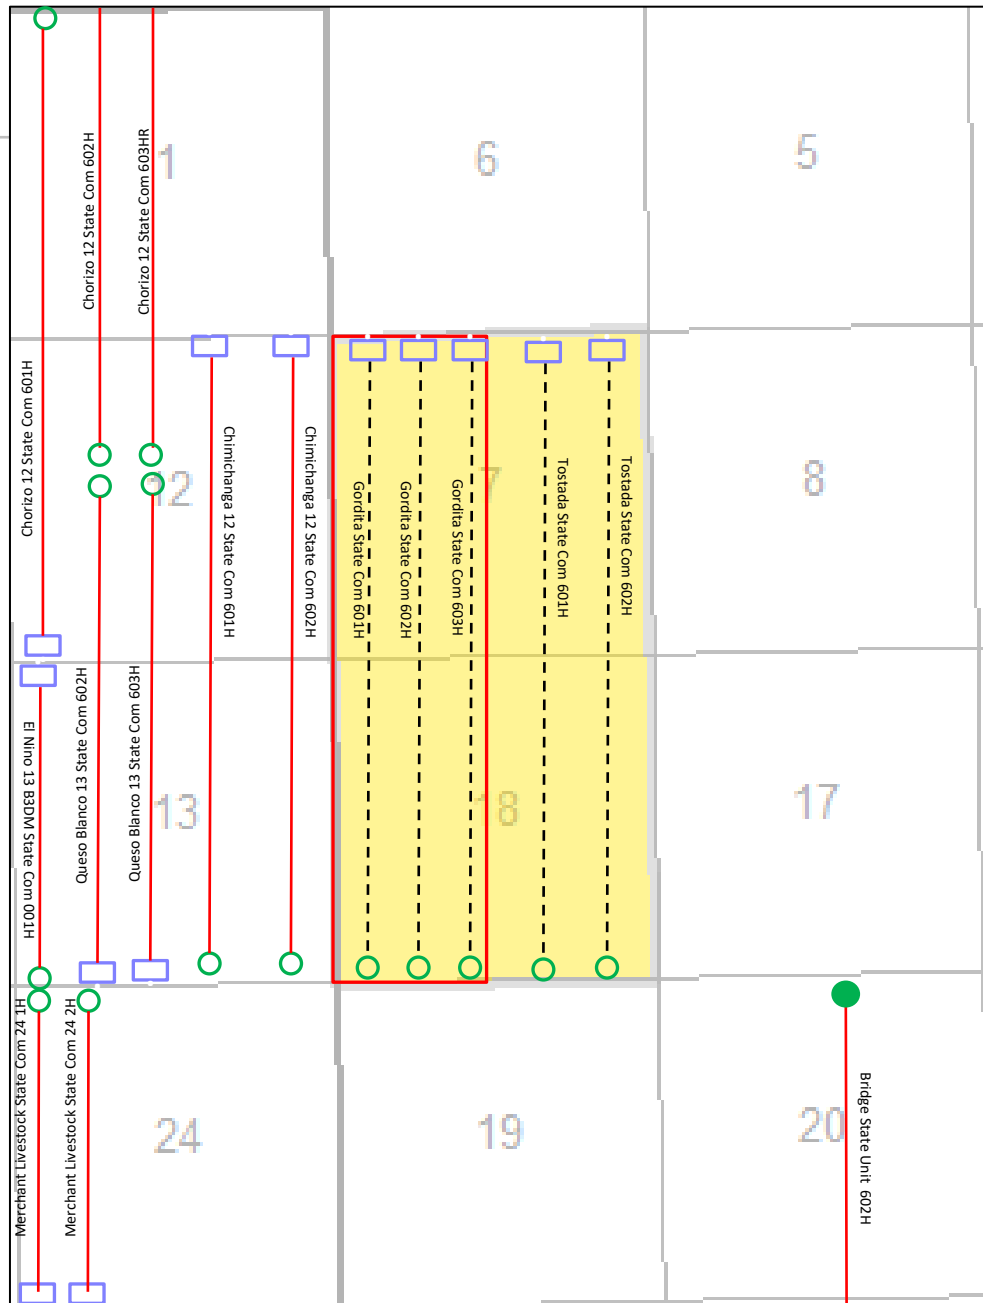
1

6

5

Chorizo 12 State Com 602H

Chorizo 12 State Com 603HR

Chorizo 12 State Com 601H

12

Chimichanga 12 State Com 601H

Chimichanga 12 State Com 602H

Gordita State Com 601H

Gordita State Com 602H

Gordita State Com 603H

7

Tostada State Com 601H

Tostada State Com 602H

8

El Nino 13 B3DM State Com 001H

Queso Blanco 13 State Com 602H

Queso Blanco 13 State Com 603H

13

18

17

Merchant Livestock State Com 24 1H

Merchant Livestock State Com 24 2H

24

19

20

Bridge State Unit 602H